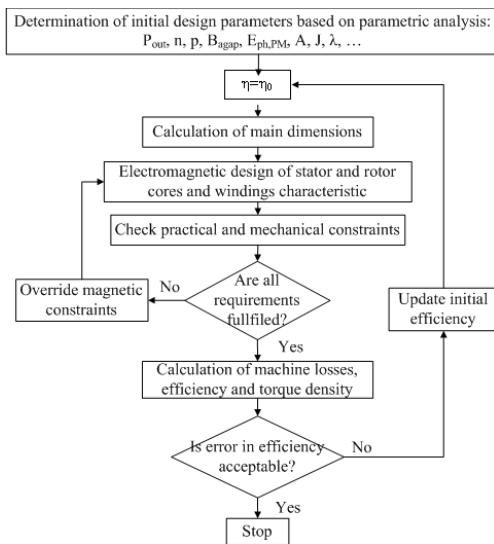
Determination of initial design parameters based on parametric analysis: $P_{out}$, n, p, $B_{agap}$, $E_{ph,PM}$, A, J, λ, …

$\eta=\eta_0$

Calculation of main dimensions

Electromagnetic design of stator and rotor cores and windings characteristic

Check practical and mechanical constraints

Are all requirements fullfiled?

No

Override magnetic constraints

Yes

Calculation of machine losses, efficiency and torque density

Is error in efficiency acceptable?

No

Update initial efficiency

Yes

Stop